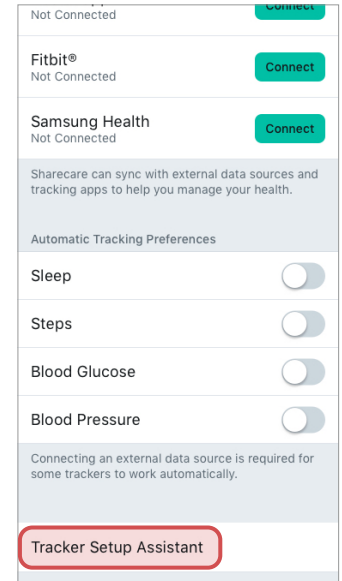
Not Connected
Connect

Fitbit®
Not Connected
Connect

Samsung Health
Not Connected
Connect

Sharecare can sync with external data sources and tracking apps to help you manage your health.

Automatic Tracking Preferences

Sleep

Steps

Blood Glucose

Blood Pressure

Connecting an external data source is required for some trackers to work automatically.

Tracker Setup Assistant